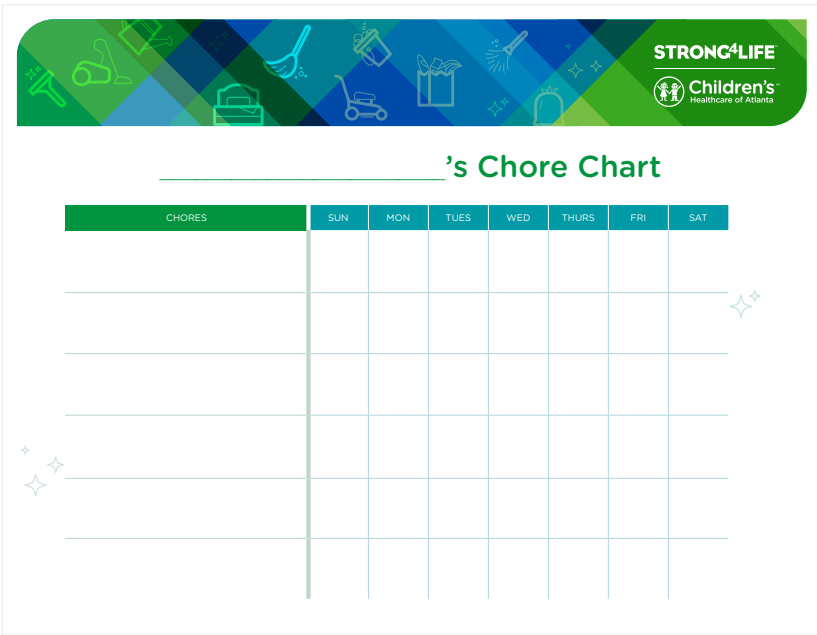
STRONG4LIFE
Children's™
Healthcare of Atlanta

____________________'s Chore Chart

| CHORES | SUN | MON | TUES | WED | THURS | FRI | SAT |
|---|---|---|---|---|---|---|---|
| | | | | | | | |
| | | | | | | | |
| | | | | | | | |
| | | | | | | | |
| | | | | | | | |
| | | | | | | | |